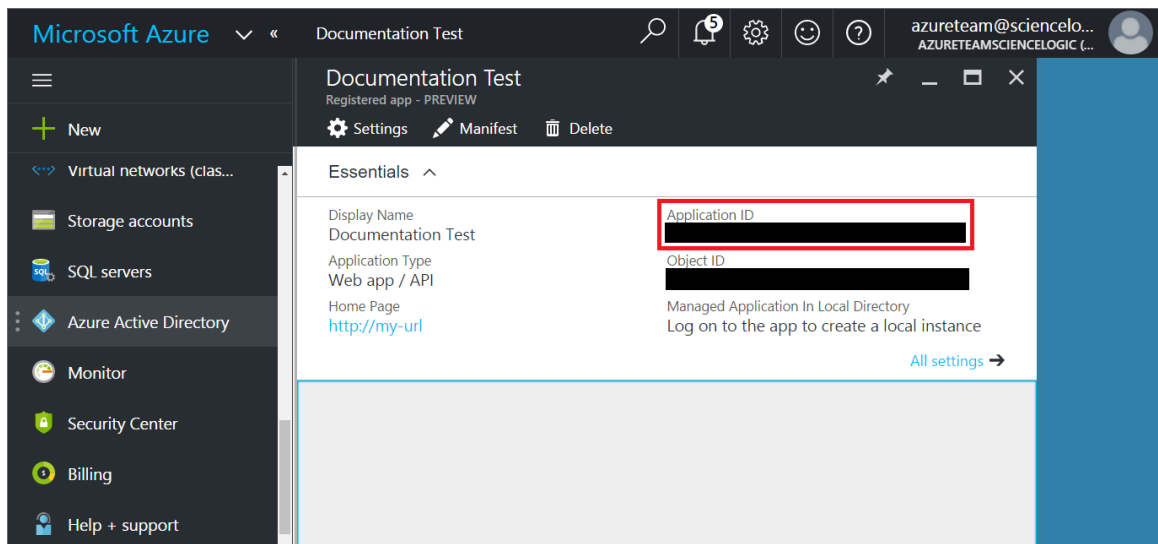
Microsoft Azure « Documentation Test 5 azureteam@sciencelo... AZURETEAMSCIENCELOGIC (...

New

Virtual networks (clas...

Storage accounts

SQL servers

Azure Active Directory

Monitor

Security Center

Billing

Help + support

Documentation Test
Registered app - PREVIEW

Settings Manifest Delete

Essentials

Display Name
Documentation Test

Application Type
Web app / API

Home Page
http://my-url

Application ID
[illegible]

Object ID
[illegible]

Managed Application In Local Directory
Log on to the app to create a local instance

All settings →